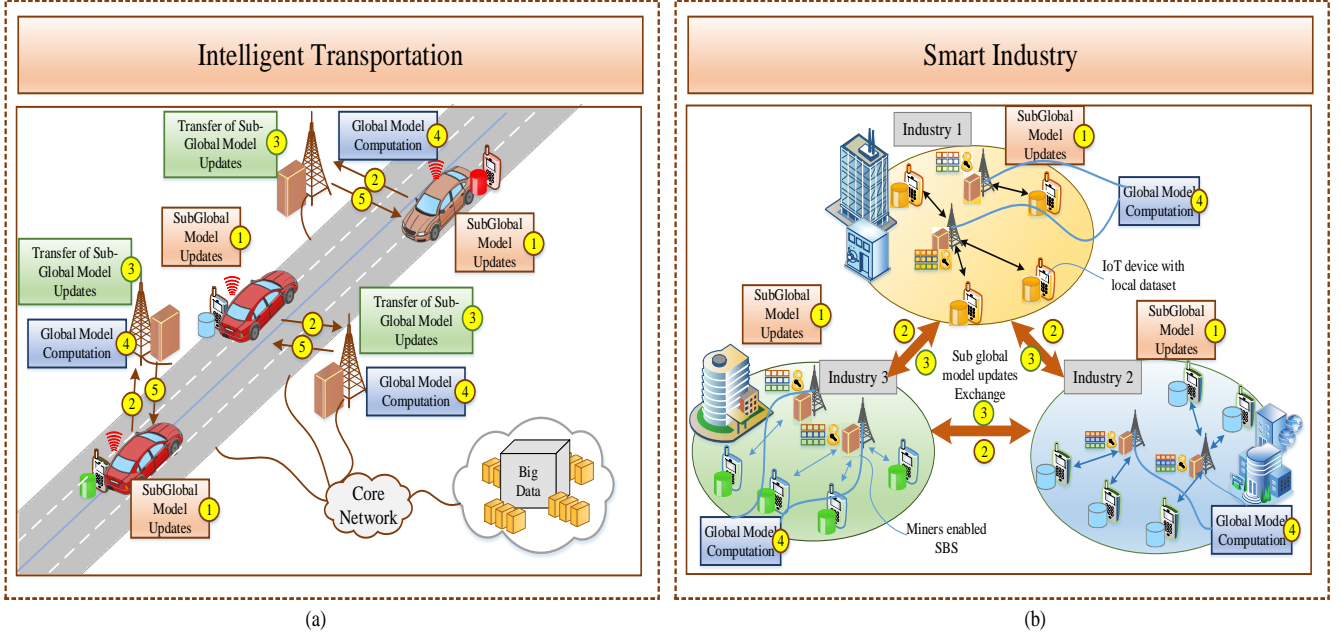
Intelligent Transportation

Transfer of Sub-Global Model Updates 3

Global Model Computation 4

2

5

SubGlobal Model Updates 1

SubGlobal Model Updates 1

Transfer of Sub-Global Model Updates 3

Global Model Computation 4

2

5

Transfer of Sub-Global Model Updates 3

5

2

Global Model Computation 4

SubGlobal Model Updates 1

Core Network

Big Data

(a)

Smart Industry

Industry 1

SubGlobal Model Updates 1

Global Model Computation 4

IoT device with local dataset

SubGlobal Model Updates 1

2

3

2

3

SubGlobal Model Updates 1

Industry 3

Sub global model updates Exchange

3

Industry 2

2

Global Model Computation 4

Miners enabled SBS

Global Model Computation 4

(b)